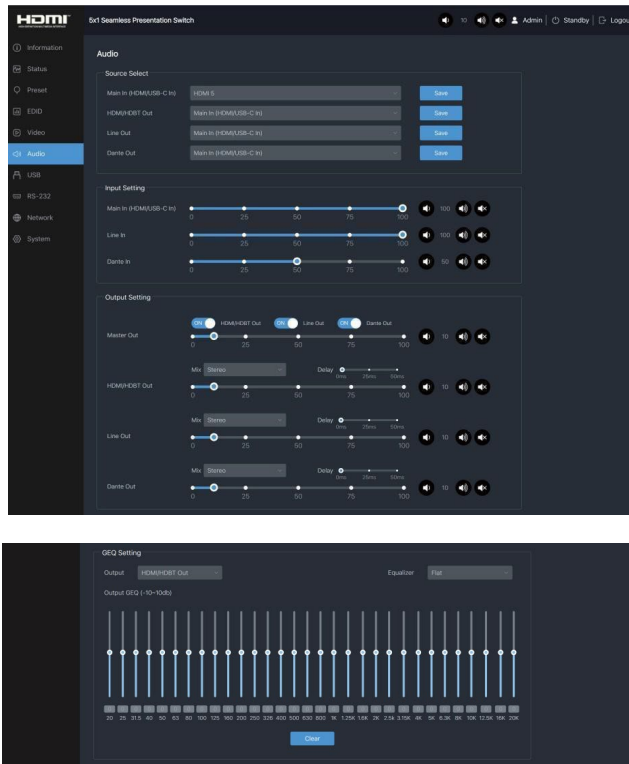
HDMI

5x1 Seamless Presentation Switch

10 Admin | Standby | Logout

Information
Status
Preset
EDID
Video
Audio
USB
RS-232
Network
System

Audio

Source Select

Main In (HDMI/USB-C In) HDMI 5 Save
HDMI/HDBT Out Main In (HDMI/USB-C In) Save
Line Out Main In (HDMI/USB-C In) Save
Dante Out Main In (HDMI/USB-C In) Save

Input Setting

Main In (HDMI/USB-C In) 0 25 50 75 100 100
Line In 0 25 50 75 100 100
Dante In 0 25 50 75 100 50

Output Setting

ON HDMI/HDBT Out ON Line Out ON Dante Out
Master Out 0 25 50 75 100 10

Mix Stereo Delay 0ms 25ms 50ms
HDMI/HDBT Out 0 25 50 75 100 10

Mix Stereo Delay 0ms 25ms 50ms
Line Out 0 25 50 75 100 10

Mix Stereo Delay 0ms 25ms 50ms
Dante Out 0 25 50 75 100 10

GEQ Setting

Output HDMI/HDBT Out Equalizer Flat

Output GEQ (-10~10db)

20 25 31.5 40 50 63 80 100 125 160 200 250 326 400 500 630 800 1K 1.25K 1.6K 2K 2.5K 3.15K 4K 5K 6.3K 8K 10K 12.5K 16K 20K

Clear